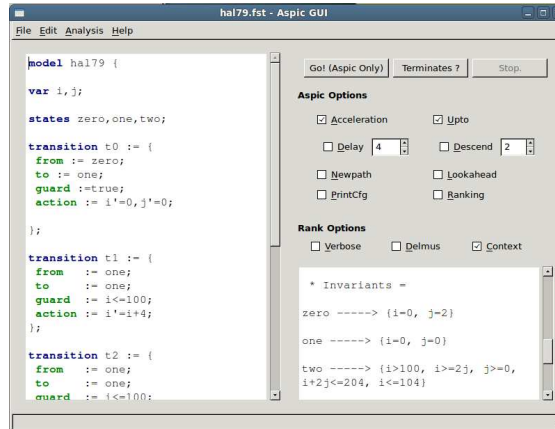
hal79.fst - Aspic GUI

File Edit Analysis Help

model hal79 {

var i,j;

states zero,one,two;

transition t0 := {
from := zero;
to := one;
guard :=true;
action := i'=0,j'=0;

};

transition t1 := {
from := one;
to := one;
guard := i<=100;
action := i'=i+4;
};

transition t2 := {
from := one;
to := one;
guard := i<=100;

Go! (Aspic Only) Terminates ? Stop.

Aspic Options

Acceleration Upto

Delay 4 Descend 2

Newpath Lookahead

PrintCfg Ranking

Rank Options

Verbose Delmus Context

* Invariants =

zero -----> {i=0, j=2}

one -----> {i=0, j=0}

two -----> {i>100, i>=2j, j>=0, i+2j<=204, i<=104}